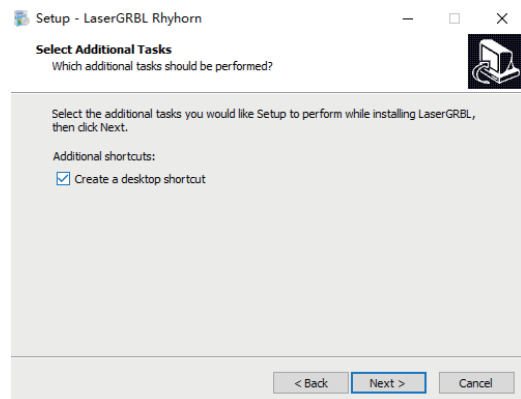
Setup - LaserGRBL Rhyhorn

Select Additional Tasks
Which additional tasks should be performed?

Select the additional tasks you would like Setup to perform while installing LaserGRBL, then click Next.

Additional shortcuts:

Create a desktop shortcut

< Back
Next >
Cancel